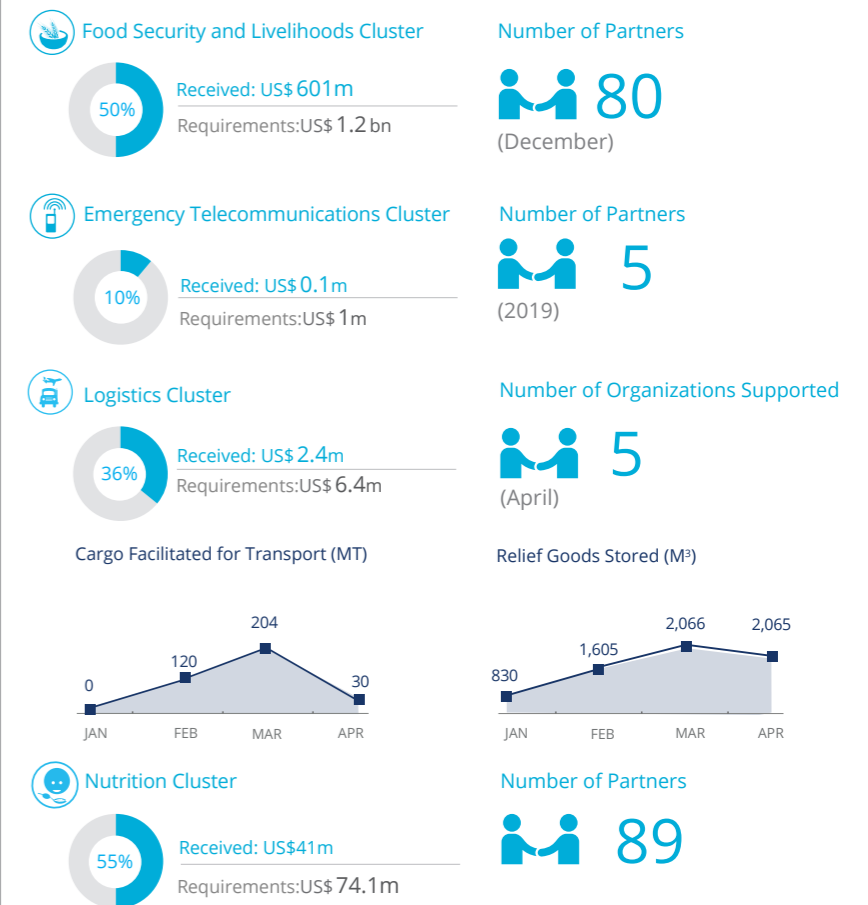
Food Security and Livelihoods Cluster

50%

Received: US$ 601m

Requirements:US$ 1.2 bn

Number of Partners

80

(December)

Emergency Telecommunications Cluster

10%

Received: US$ 0.1m

Requirements:US$ 1m

Number of Partners

5

(2019)

Logistics Cluster

36%

Received: US$ 2.4m

Requirements:US$ 6.4m

Number of Organizations Supported

5

(April)

Cargo Facilitated for Transport (MT)

0
120
204
30

JAN FEB MAR APR

Relief Goods Stored ($M^3$)

830
1,605
2,066
2,065

JAN FEB MAR APR

Nutrition Cluster

55%

Received: US$41m

Requirements:US$ 74.1m

Number of Partners

89